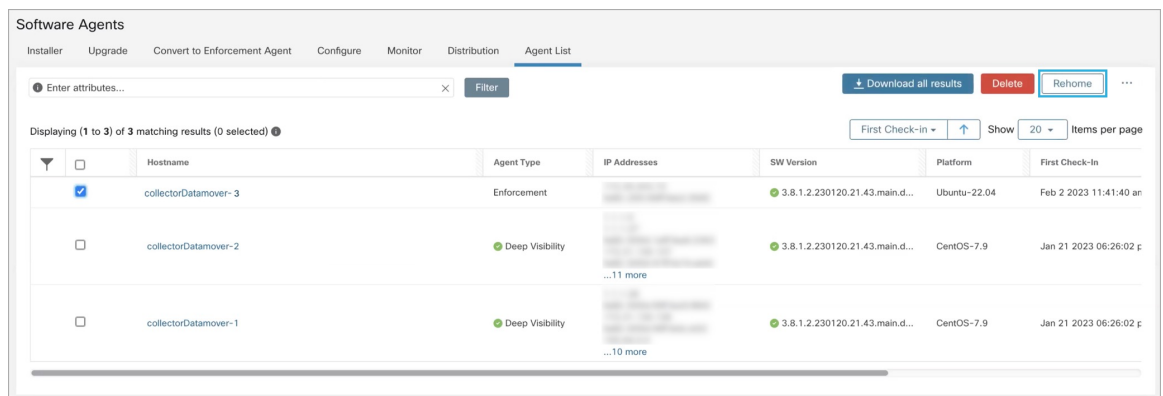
Software Agents

Installer Upgrade Convert to Enforcement Agent Configure Monitor Distribution Agent List

Enter attributes...

Filter

Download all results Delete Rehome ···

Displaying (1 to 3) of 3 matching results (0 selected)

First Check-in ↑ Show 20 Items per page

| | | Hostname | Agent Type | IP Addresses | SW Version | Platform | First Check-In |
|---|---|---|---|---|---|---|---|
| | ☑ | collectorDatamover- 3 | Enforcement | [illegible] | 3.8.1.2.230120.21.43.main.d... | Ubuntu-22.04 | Feb 2 2023 11:41:40 an |
| | ☐ | collectorDatamover-2 | Deep Visibility | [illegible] ...11 more | 3.8.1.2.230120.21.43.main.d... | CentOS-7.9 | Jan 21 2023 06:26:02 p |
| | ☐ | collectorDatamover-1 | Deep Visibility | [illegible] ...10 more | 3.8.1.2.230120.21.43.main.d... | CentOS-7.9 | Jan 21 2023 06:26:02 p |